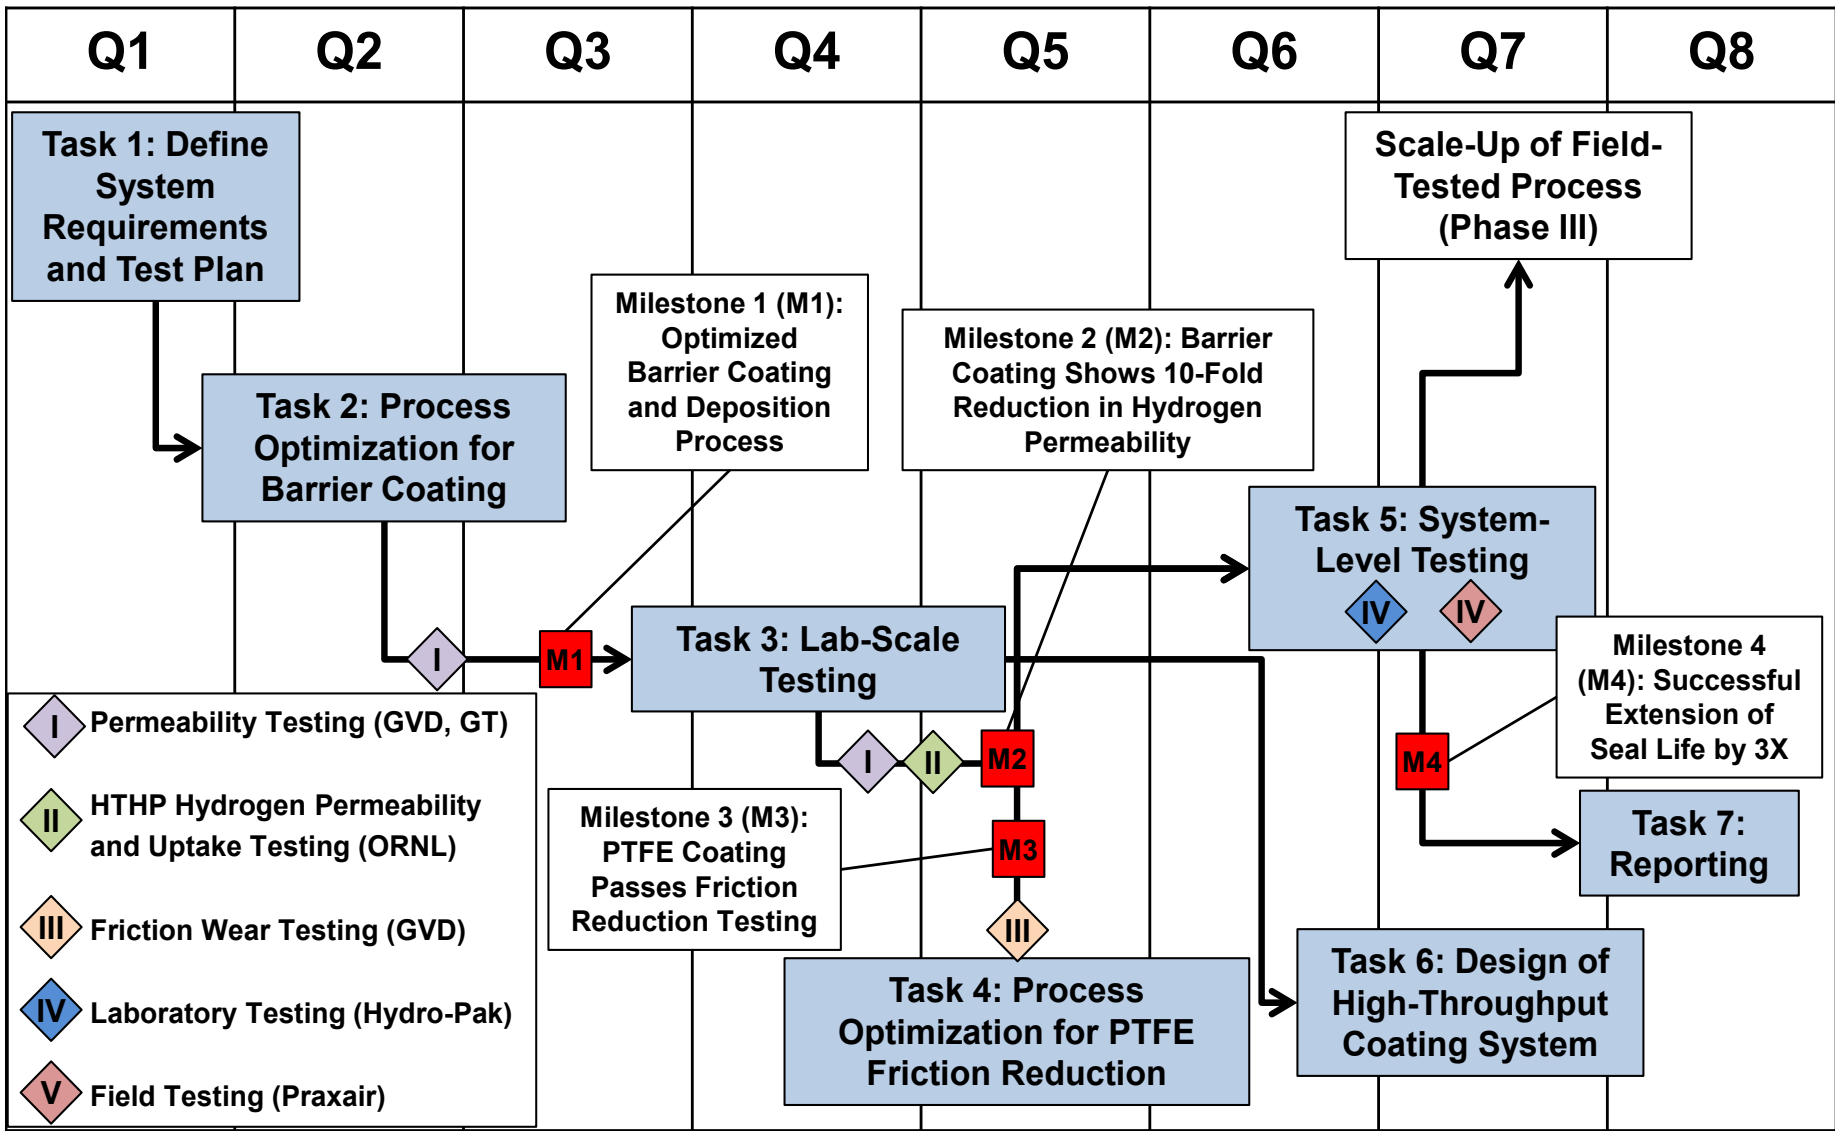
| Q1 | Q2 | Q3 | Q4 | Q5 | Q6 | Q7 | Q8 |
|---|---|---|---|---|---|---|---|

Task 1: Define System Requirements and Test Plan

Task 2: Process Optimization for Barrier Coating

Milestone 1 (M1): Optimized Barrier Coating and Deposition Process

Milestone 2 (M2): Barrier Coating Shows 10-Fold Reduction in Hydrogen Permeability

Scale-Up of Field-Tested Process (Phase III)

Task 5: System-Level Testing

IV IV

I

M1

Task 3: Lab-Scale Testing

Milestone 4 (M4): Successful Extension of Seal Life by 3X

I Permeability Testing (GVD, GT)

II HTHP Hydrogen Permeability and Uptake Testing (ORNL)

III Friction Wear Testing (GVD)

IV Laboratory Testing (Hydro-Pak)

V Field Testing (Praxair)

I II M2

M4

Milestone 3 (M3): PTFE Coating Passes Friction Reduction Testing

M3

III

Task 7: Reporting

Task 4: Process Optimization for PTFE Friction Reduction

Task 6: Design of High-Throughput Coating System